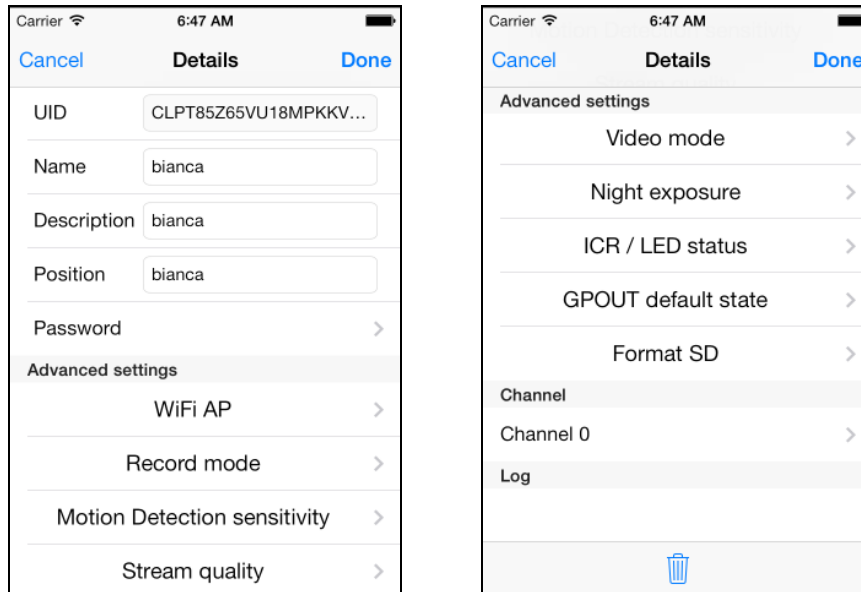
Carrier
6:47 AM
Cancel
Details
Done

UID
CLPT85Z65VU18MPKKV...

Name
bianca

Description
bianca

Position
bianca

Password

Advanced settings

WiFi AP

Record mode

Motion Detection sensitivity

Stream quality

Carrier
6:47 AM
Cancel
Details
Done

Advanced settings

Video mode

Night exposure

ICR / LED status

GPOUT default state

Format SD

Channel

Channel 0

Log